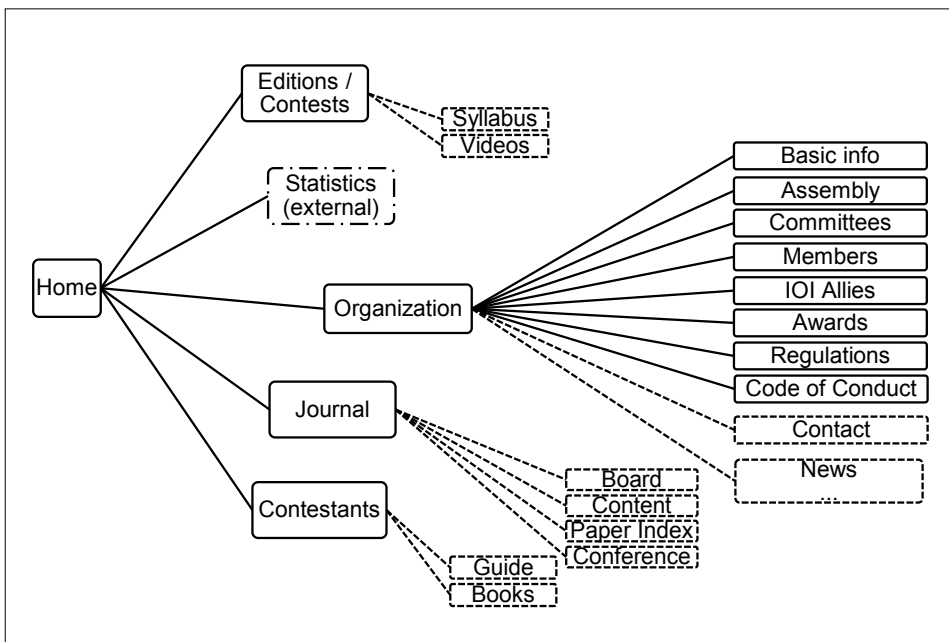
Home

Editions / Contests

Syllabus

Videos

Statistics (external)

Organization

Basic info

Assembly

Committees

Members

IOI Allies

Awards

Regulations

Code of Conduct

Contact

News ...

Journal

Board

Content

Paper Index

Conference

Contestants

Guide

Books